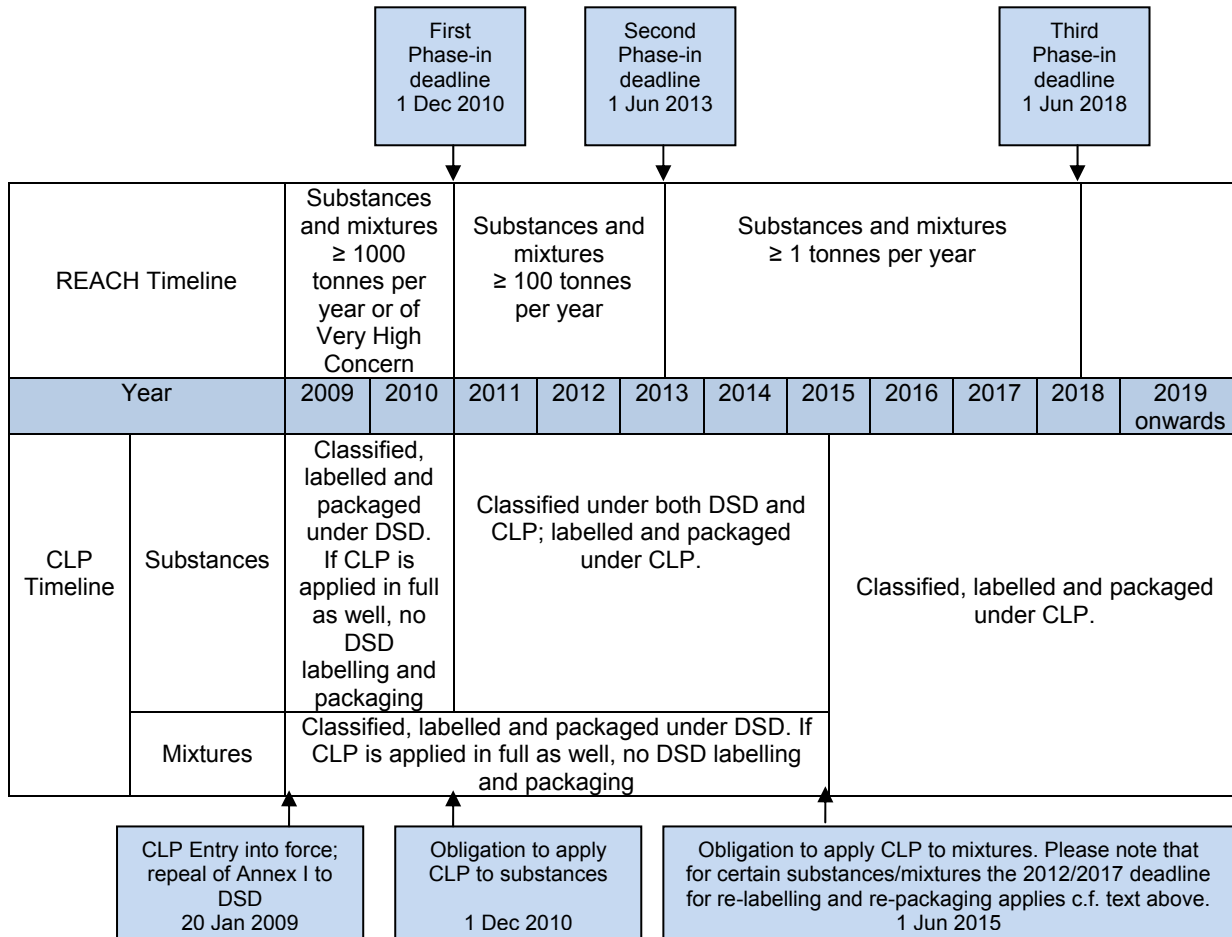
First Phase-in deadline 1 Dec 2010

Second Phase-in deadline 1 Jun 2013

Third Phase-in deadline 1 Jun 2018

REACH Timeline

Substances and mixtures ≥ 1000 tonnes per year or of Very High Concern

Substances and mixtures ≥ 100 tonnes per year

Substances and mixtures ≥ 1 tonnes per year

| Year | 2009 | 2010 | 2011 | 2012 | 2013 | 2014 | 2015 | 2016 | 2017 | 2018 | 2019 onwards |
|---|---|---|---|---|---|---|---|---|---|---|---|

CLP Timeline

Substances

Classified, labelled and packaged under DSD. If CLP is applied in full as well, no DSD labelling and packaging

Classified under both DSD and CLP; labelled and packaged under CLP.

Classified, labelled and packaged under CLP.

Mixtures

Classified, labelled and packaged under DSD. If CLP is applied in full as well, no DSD labelling and packaging

CLP Entry into force; repeal of Annex I to DSD 20 Jan 2009

Obligation to apply CLP to substances

1 Dec 2010

Obligation to apply CLP to mixtures. Please note that for certain substances/mixtures the 2012/2017 deadline for re-labelling and re-packaging applies c.f. text above. 1 Jun 2015